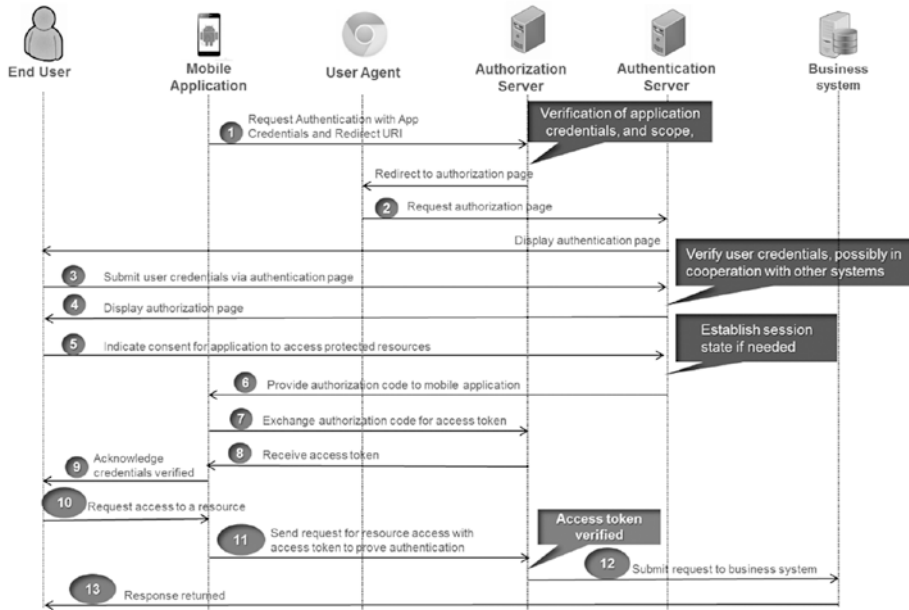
End User

Mobile Application

User Agent

Authorization Server

Authentication Server

Business system

1 Request Authentication with App Credentials and Redirect URI

Verification of application credentials, and scope,

Redirect to authorization page

2 Request authorization page

Display authentication page

Verify user credentials, possibly in cooperation with other systems

3 Submit user credentials via authentication page

4 Display authorization page

Establish session state if needed

5 Indicate consent for application to access protected resources

6 Provide authorization code to mobile application

7 Exchange authorization code for access token

8 Receive access token

9 Acknowledge credentials verified

10 Request access to a resource

Access token verified

11 Send request for resource access with access token to prove authentication

12 Submit request to business system

13 Response returned